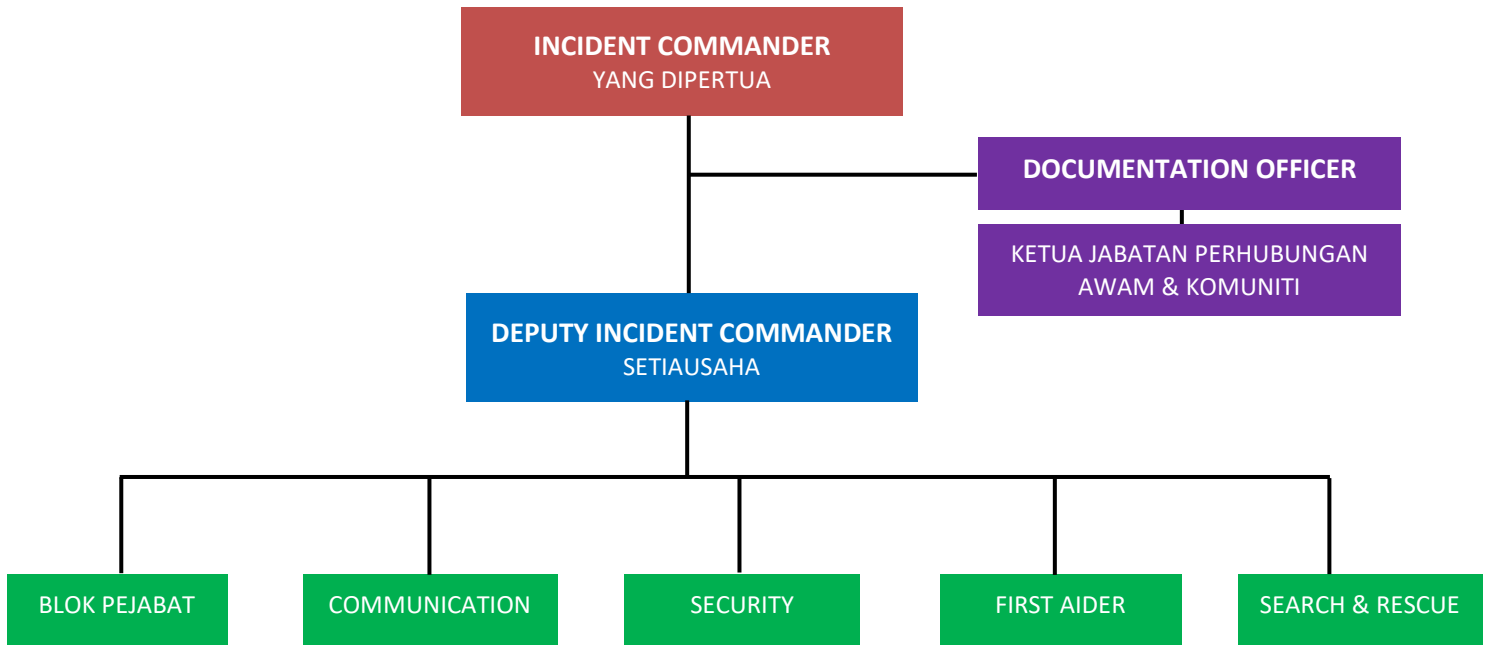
INCIDENT COMMANDER
YANG DIPERTUA

DOCUMENTATION OFFICER

KETUA JABATAN PERHUBUNGAN AWAM & KOMUNITI

DEPUTY INCIDENT COMMANDER
SETIAUSAHA

BLOK PEJABAT

COMMUNICATION

SECURITY

FIRST AIDER

SEARCH & RESCUE